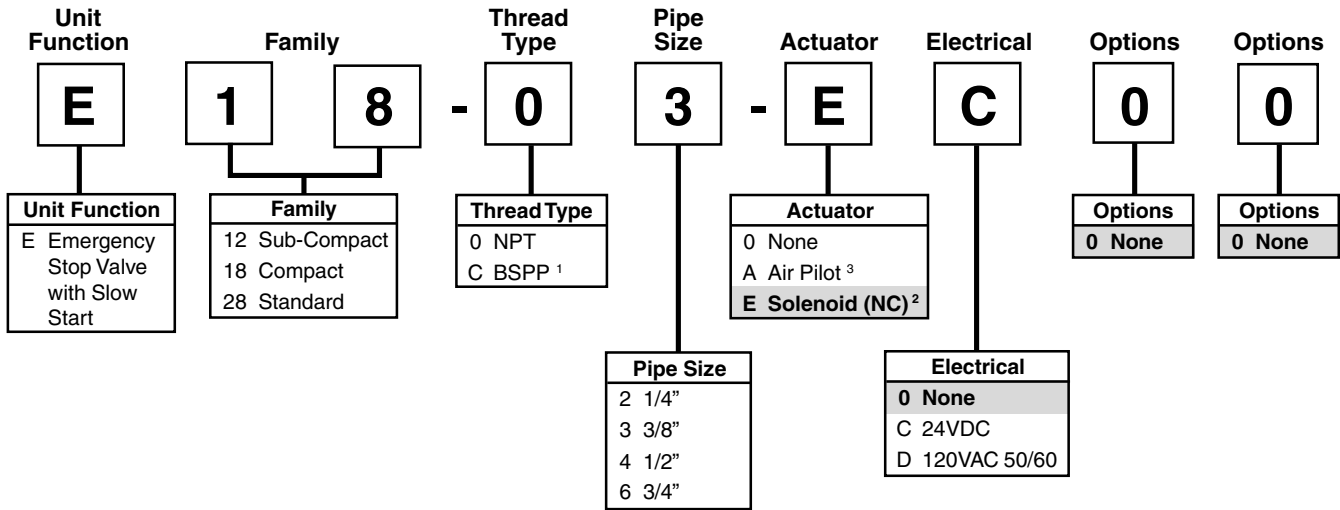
Unit Function

Family

Thread Type

Pipe Size

Actuator

Electrical

Options

Options

E

1

8

-

0

3

-

E

C

0

0

| Unit Function |
|---|
| E Emergency Stop Valve with Slow Start |

| Family |
|---|
| 12 Sub-Compact |
| 18 Compact |
| 28 Standard |

| Thread Type |
|---|
| 0 NPT |
| C BSPP $^1$ |

| Actuator |
|---|
| 0 None |
| A Air Pilot $^3$ |
| E Solenoid (NC) $^2$ |

| Options |
|---|
| 0 None |

| Options |
|---|
| 0 None |

| Pipe Size |
|---|
| 2 1/4" |
| 3 3/8" |
| 4 1/2" |
| 6 3/4" |

| Electrical |
|---|
| 0 None |
| C 24VDC |
| D 120VAC 50/60 |